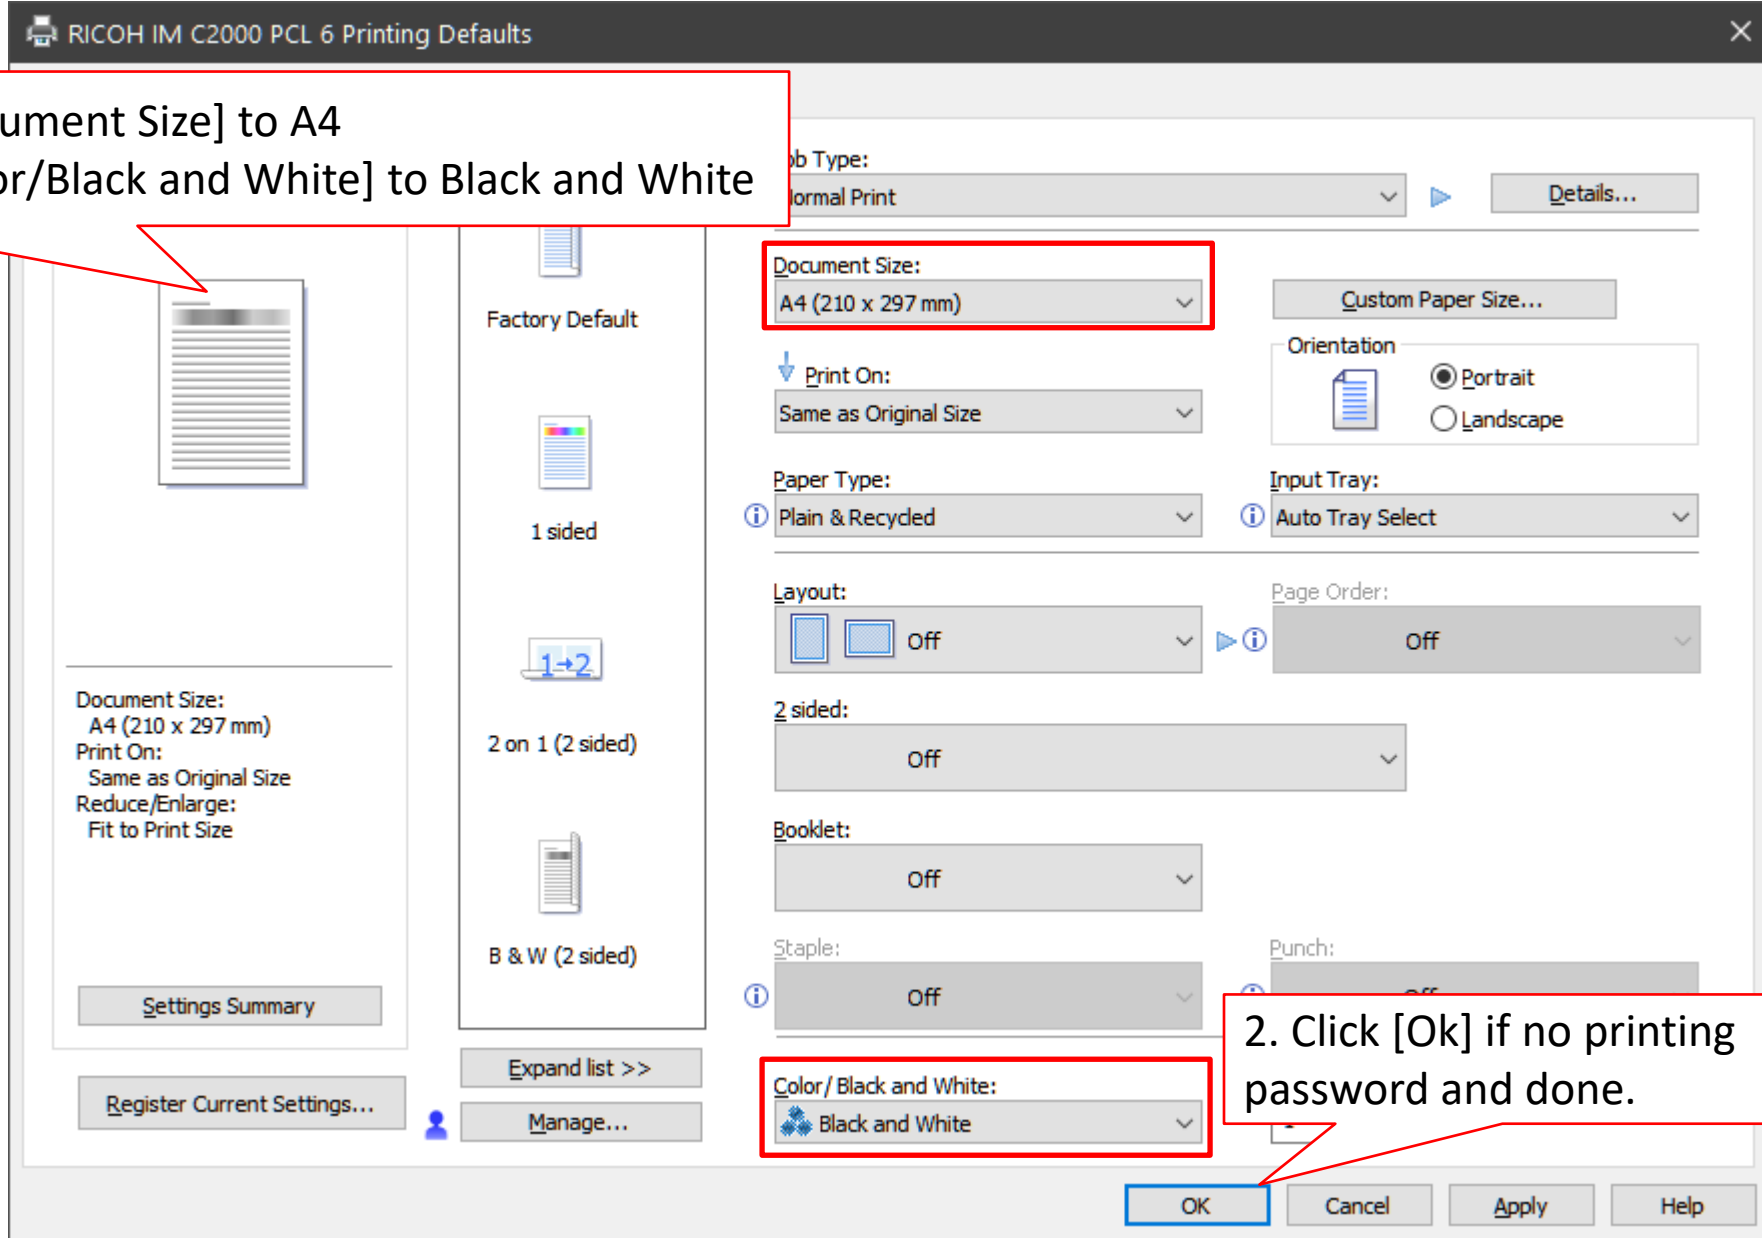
RICOH IM C2000 PCL 6 Printing Defaults

ument Size] to A4
or/Black and White] to Black and White

ob Type:
lormal Print
Details...

Factory Default

Document Size:
A4 (210 x 297 mm)
Custom Paper Size...

Orientation
Portrait
Landscape

Print On:
Same as Original Size

1 sided

Paper Type:
Plain & Recycled
Input Tray:
Auto Tray Select

Layout:
Off
Page Order:
Off

2 on 1 (2 sided)

Document Size:
A4 (210 x 297 mm)
Print On:
Same as Original Size
Reduce/Enlarge:
Fit to Print Size

2 sided:
Off

Booklet:
Off

B & W (2 sided)

Staple:
Off
Punch:

Settings Summary

2. Click [Ok] if no printing password and done.

Expand list >>
Manage...
Register Current Settings...

Color/ Black and White:
Black and White

OK
Cancel
Apply
Help